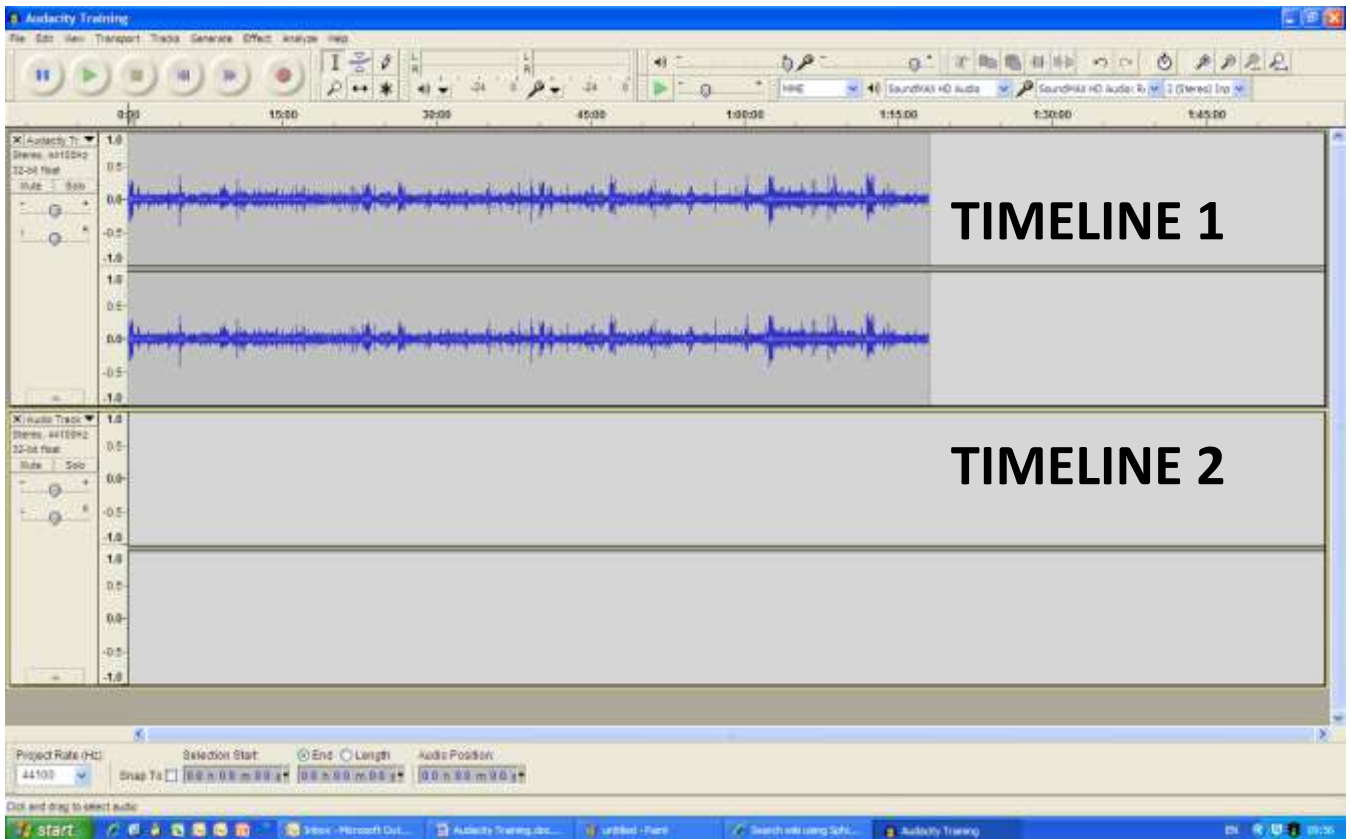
Audacity Training

File Edit View Transport Tracks Generate Effect Analyze Help

L
R
L
R
-24 0
-24 0

MME
SoundMAX HD Audio
SoundMAX HD Audio
2 (Stereo) Inp

0:00 15:00 30:00 45:00 1:00:00 1:15:00 1:30:00 1:45:00

Audacity Tr
Stereo, 44100Hz
32-bit float
Mute Solo

1.0
0.5
0.0
-0.5
-1.0
1.0
0.5
0.0
-0.5
-1.0

TIMELINE 1

Audio Track
Stereo, 44100Hz
32-bit float
Mute Solo

1.0
0.5
0.0
-0.5
-1.0
1.0
0.5
0.0
-0.5
-1.0

TIMELINE 2

Project Rate (Hz):
44100
Selection Start:
Snap To
00 h 00 m 00 s
End Length
00 h 00 m 00 s
Audio Position:
00 h 00 m 00 s

Click and drag to select audio

start
Inbox - Microsoft Out...
Audacity Training.doc...
untitled - Paint
Search web using Sphi...
Audacity Training

EN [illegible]